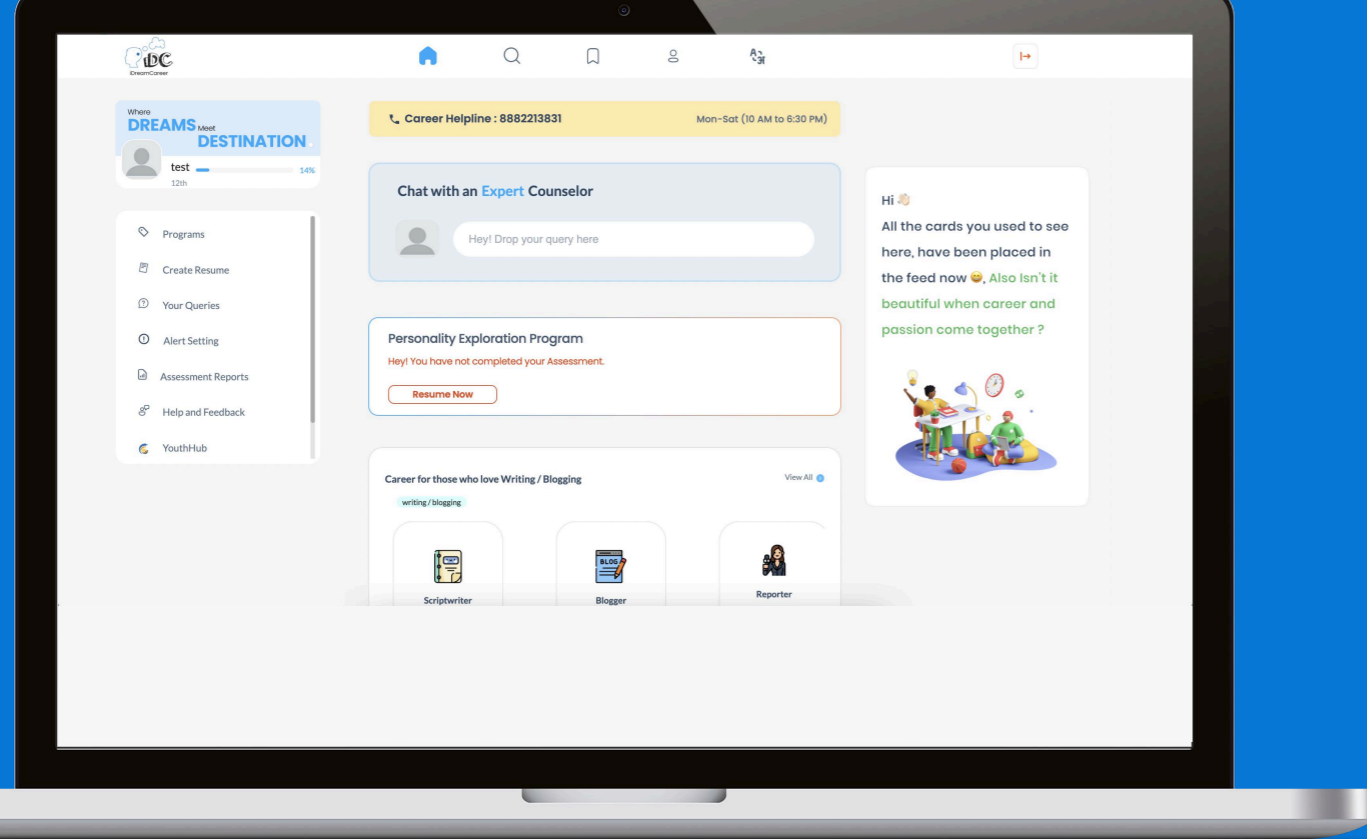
iDC
iDreamCareer

Where
DREAMS Meet
DESTINATION

test 14%
12th

Programs
Create Resume
Your Queries
Alert Setting
Assessment Reports
Help and Feedback
YouthHub

Career Helpline : 8882213831 Mon-Sat (10 AM to 6:30 PM)

Chat with an Expert Counselor
Hey! Drop your query here

Personality Exploration Program
Hey! You have not completed your Assessment.
Resume Now

Career for those who love Writing / Blogging
View All
writing / blogging
Scriptwriter
BLOG
Blogger
Reporter

Hi 👋
All the cards you used to see here, have been placed in the feed now 😊. Also Isn't it beautiful when career and passion come together ?